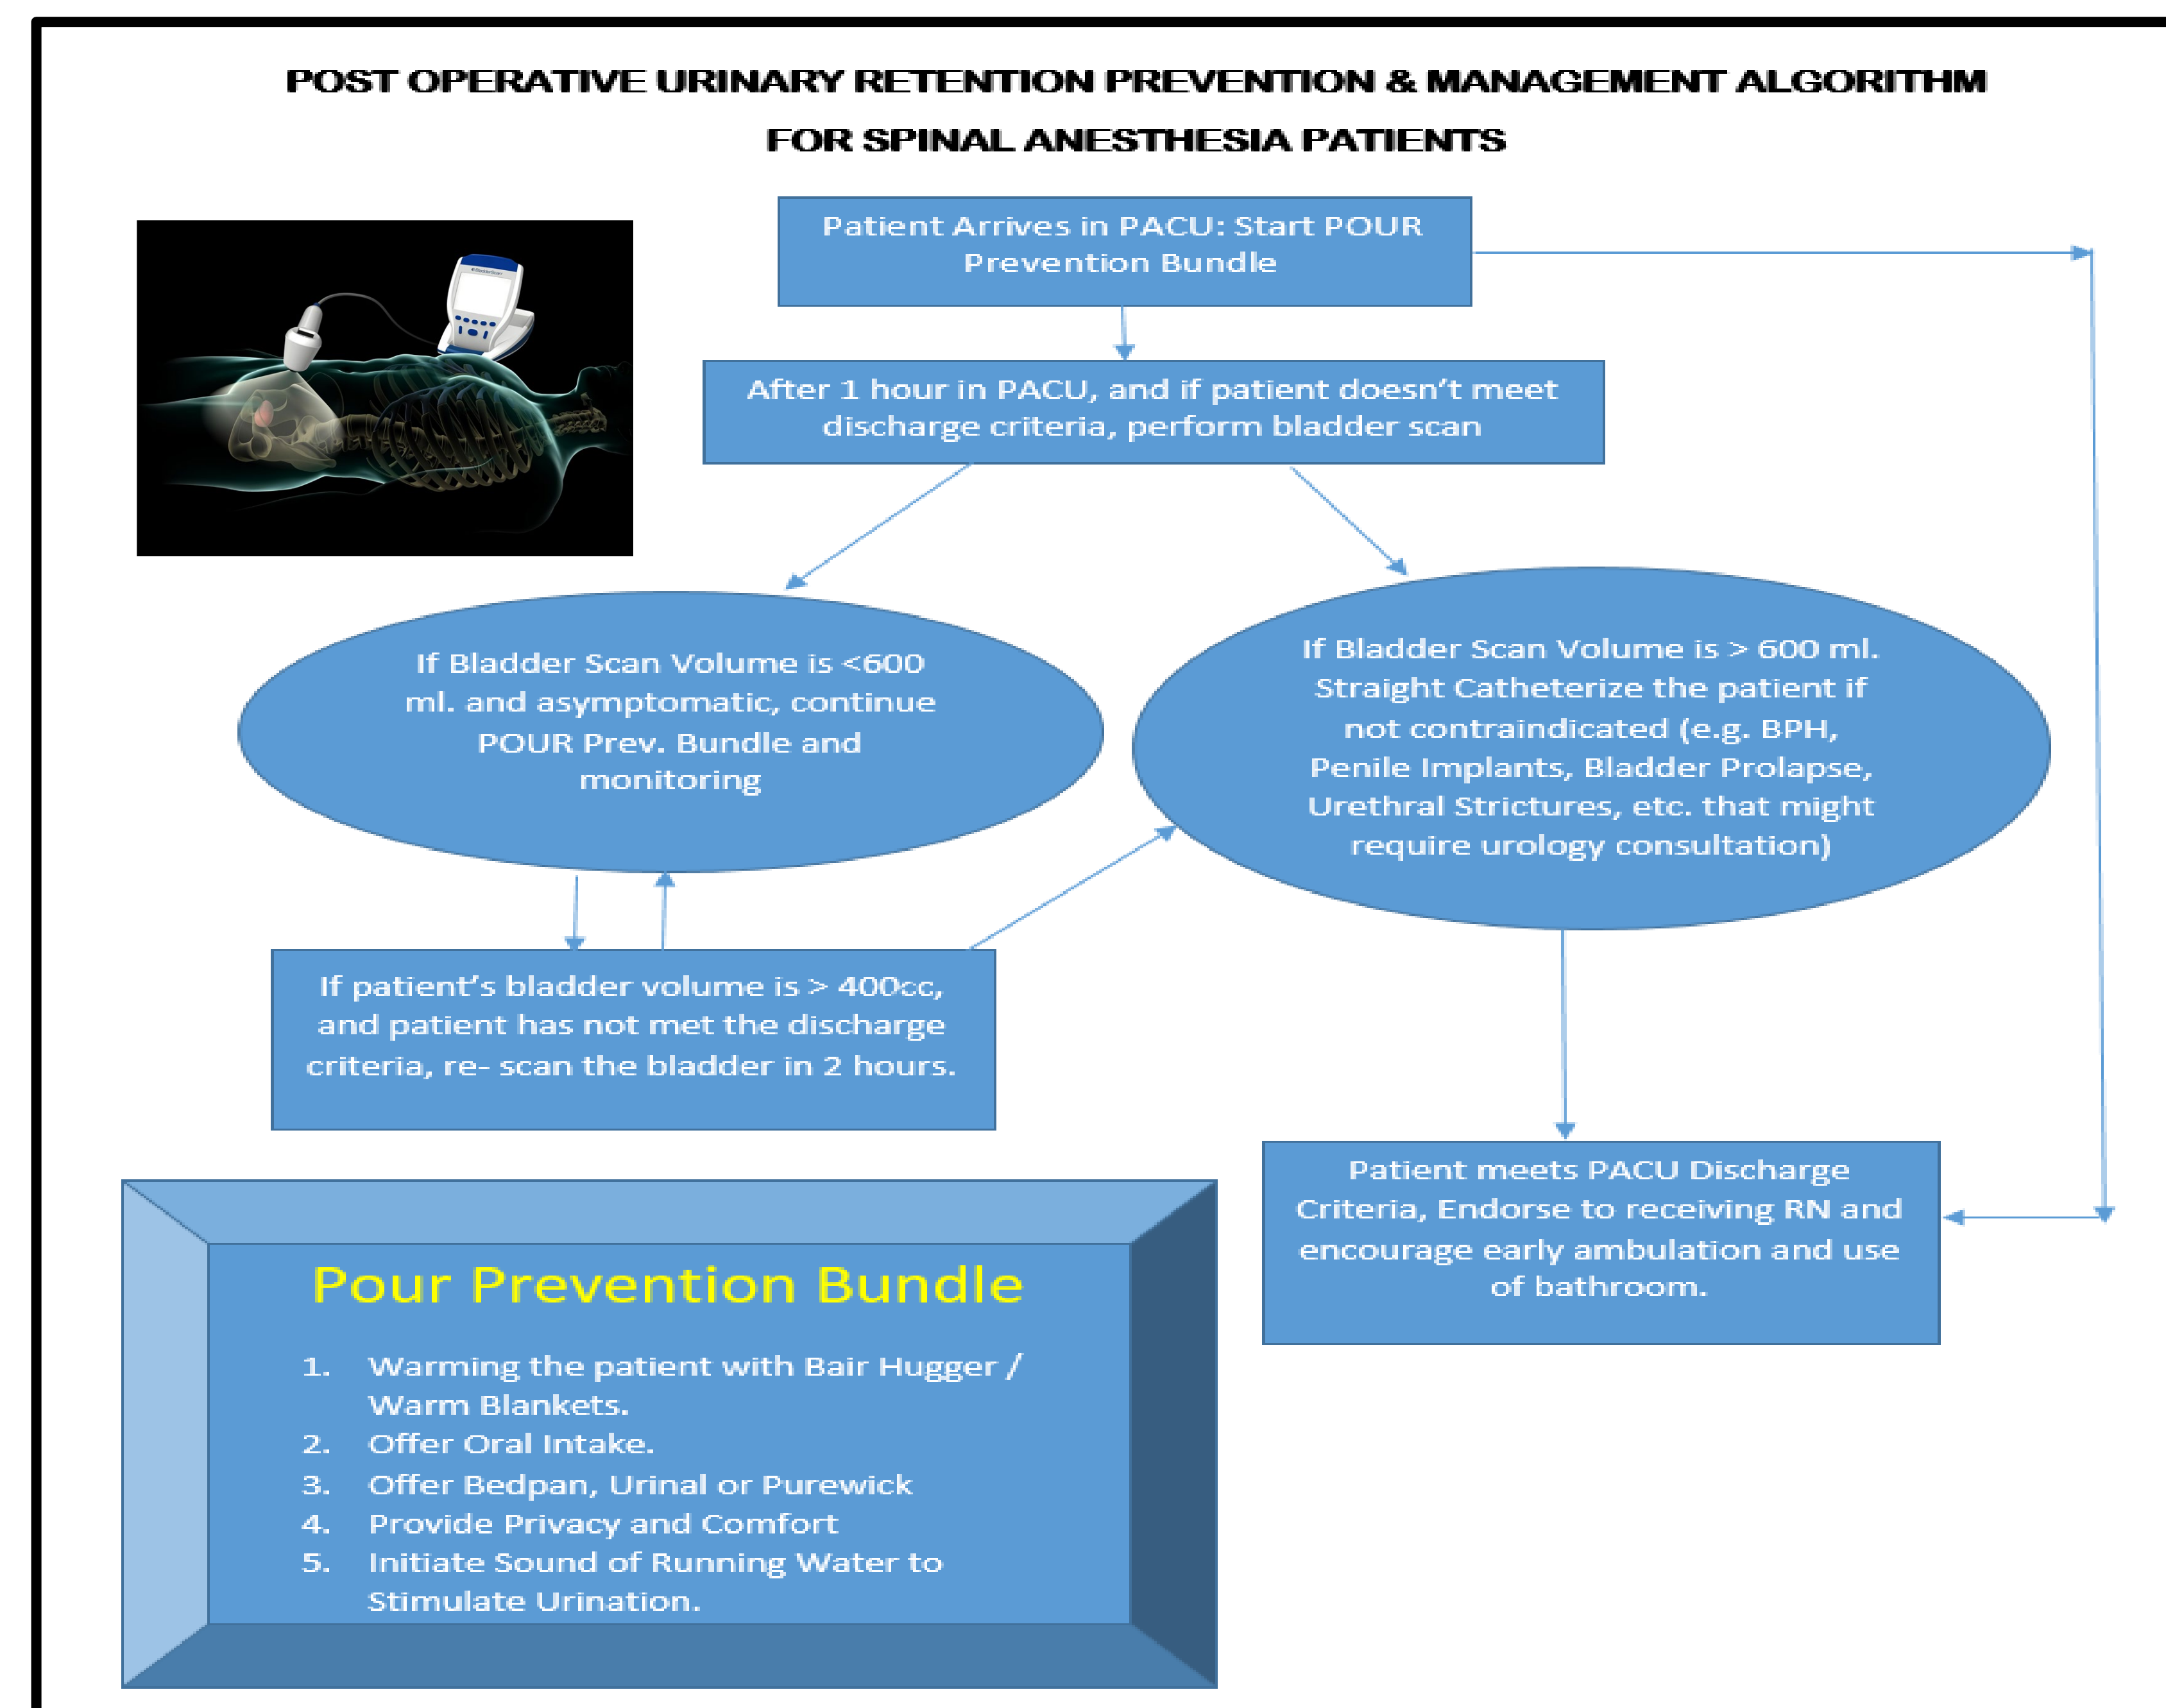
POST OPERATIVE URINARY RETENTION PREVENTION & MANAGEMENT ALGORITHM FOR SPINAL ANESTHESIA PATIENTS

Patient Arrives in PACU: Start POUR Prevention Bundle

After 1 hour in PACU, and if patient doesn't meet discharge criteria, perform bladder scan

If Bladder Scan Volume is <600 ml. and asymptomatic, continue POUR Prev. Bundle and monitoring

If Bladder Scan Volume is > 600 ml. Straight Catheterize the patient if not contraindicated (e.g. BPH, Penile Implants, Bladder Prolapse, Urethral Strictures, etc. that might require urology consultation)

If patient's bladder volume is > 400cc, and patient has not met the discharge criteria, re- scan the bladder in 2 hours.

Patient meets PACU Discharge Criteria, Endorse to receiving RN and encourage early ambulation and use of bathroom.

Pour Prevention Bundle

1. Warming the patient with Bair Hugger / Warm Blankets.
2. Offer Oral Intake.
3. Offer Bedpan, Urinal or Purewick
4. Provide Privacy and Comfort
5. Initiate Sound of Running Water to Stimulate Urination.